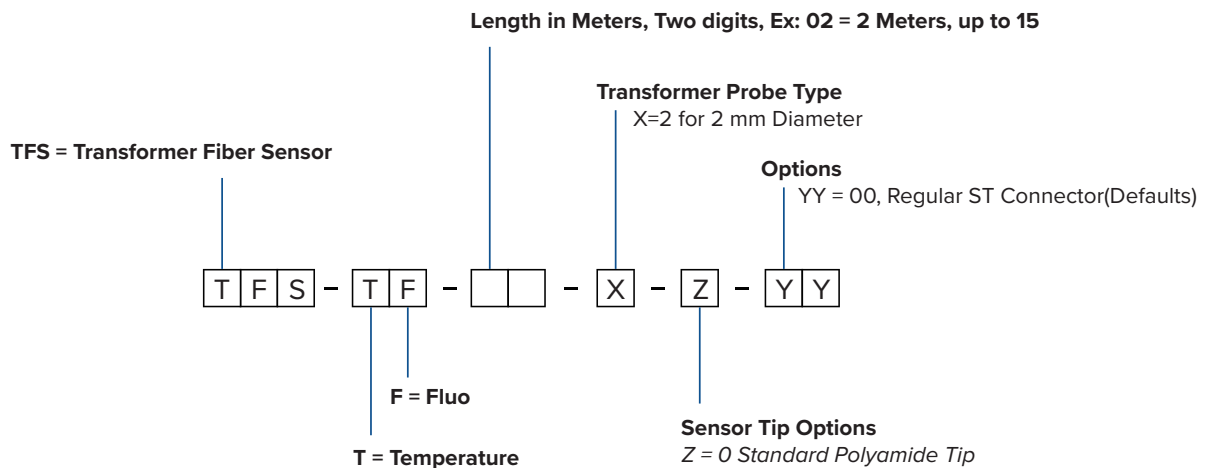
Length in Meters, Two digits, Ex: 02 = 2 Meters, up to 15

Transformer Probe Type
X=2 for 2 mm Diameter

TFS = Transformer Fiber Sensor

Options
YY = 00, Regular ST Connector(Defaults)

T F S – T F – – X – Z – Y Y

F = Fluo

T = Temperature

Sensor Tip Options
Z = 0 Standard Polyamide Tip